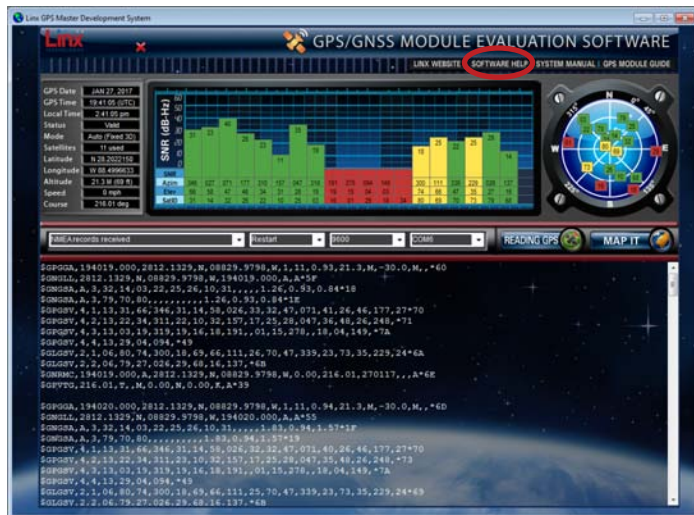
Linx GPS Master Development System

Linx

GPS/GNSS MODULE EVALUATION SOFTWARE

LINX WEBSITE | SOFTWARE HELP | SYSTEM MANUAL | GPS MODULE GUIDE

| | |
|---|---|
| GPS Date | JAN 27, 2017 |
| GPS Time | 19:41:05 (UTC) |
| Local Time | 2:41:05 pm |
| Status | Valid |
| Mode | Auto (Fixed 3D) |
| Satellites | 11 used |
| Latitude | N 28.2022150 |
| Longitude | W 88.4996633 |
| Altitude | 21.3 M (69.9 ft) |
| Speed | 0 mph |
| Course | 216.01 deg |

SNR (dB-Hz)

N E S W

NMEA records received | Restart | 9600 | COM6 | READING GPS | MAP IT

$GPGGA,194019.000,2812.1329,N,08829.9798,W,1,11,0.93,21.3,M,-30.0,M,,*60
$GNGLL,2812.1329,N,08829.9798,W,194019.000,A,A*5F
$GNGSA,A,3,32,14,03,22,25,26,10,31,,,,,1.26,0.93,0.84*18
$GNGSA,A,3,79,70,80,,,,,,,,,,1.26,0.93,0.84*1E
$GPGSV,4,1,13,31,66,346,31,14,58,026,33,32,47,071,41,26,46,177,27*70
$GPGSV,4,2,13,22,34,311,22,10,32,157,17,25,28,047,36,48,26,248,*71
$GPGSV,4,3,13,03,19,319,19,16,18,191,,01,15,278,,18,04,149,*7A
$GPGSV,4,4,13,29,04,094,*49
$GLGSV,2,1,06,80,74,300,18,69,66,111,26,70,47,339,23,73,35,229,24*6A
$GLGSV,2,2,06,79,27,026,29,68,16,137,*6B
$GNRMC,194019.000,A,2812.1329,N,08829.9798,W,0.00,216.01,270117,,,A*6E
$GPVTG,216.01,T,,M,0.00,N,0.00,K,A*39

$GPGGA,194020.000,2812.1329,N,08829.9798,W,1,11,0.94,21.3,M,-30.0,M,,*6D
$GNGLL,2812.1329,N,08829.9798,W,194020.000,A,A*55
$GNGSA,A,3,32,14,03,22,25,26,10,31,,,,,1.83,0.94,1.57*1F
$GNGSA,A,3,79,70,80,,,,,,,,,,1.83,0.94,1.57*19
$GPGSV,4,1,13,31,66,346,31,14,58,026,32,32,47,071,40,26,46,177,27*70
$GPGSV,4,2,13,22,34,311,22,10,32,157,17,25,28,047,35,48,26,248,*73
$GPGSV,4,3,13,03,19,319,19,16,18,191,,01,15,278,,18,04,149,*7A
$GPGSV,4,4,13,29,04,094,*49
$GLGSV,2,1,06,80,74,300,18,69,66,111,25,70,47,339,23,73,35,229,24*69
$GLGSV,2,2,06,79,27,026,29,68,16,137,*6B